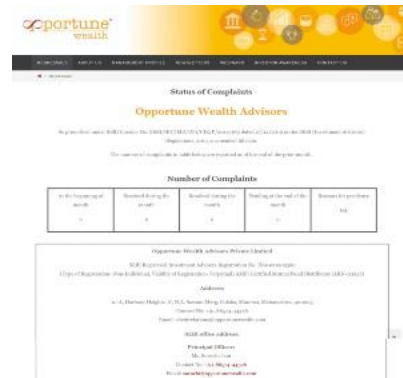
opportune wealth

Status of Complaints

Opportune Wealth Advisors

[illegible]

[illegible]

Number of Complaints

| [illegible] | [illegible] | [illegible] | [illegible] | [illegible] |
|---|---|---|---|---|
| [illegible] | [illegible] | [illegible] | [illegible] | Nil |

Opportune Wealth Advisors Private Limited

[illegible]

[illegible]

Address

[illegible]

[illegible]

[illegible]

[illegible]

Principal Officer

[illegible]

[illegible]

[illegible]